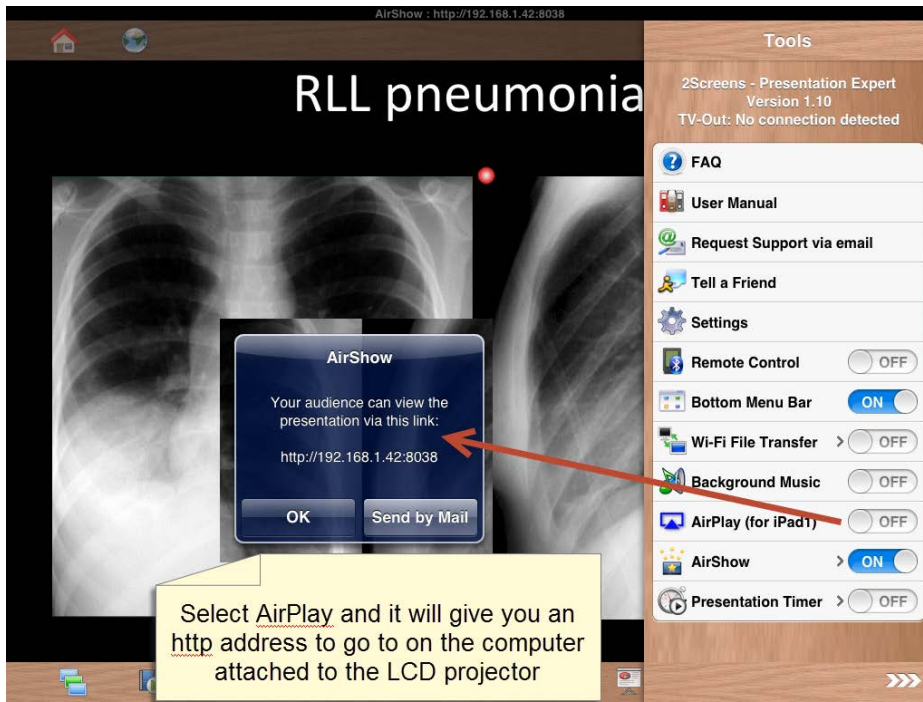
AirShow : http://192.168.1.42:8038

RLL pneumonia

Tools

2Screens - Presentation Expert
Version 1.10
TV-Out: No connection detected

FAQ
User Manual
Request Support via email
Tell a Friend
Settings
Remote Control OFF
Bottom Menu Bar ON
Wi-Fi File Transfer OFF
Background Music OFF
AirPlay (for iPad1) OFF
AirShow ON
Presentation Timer OFF

AirShow

Your audience can view the presentation via this link:

http://192.168.1.42:8038

OK
Send by Mail

Select AirPlay and it will give you an http address to go to on the computer attached to the LCD projector